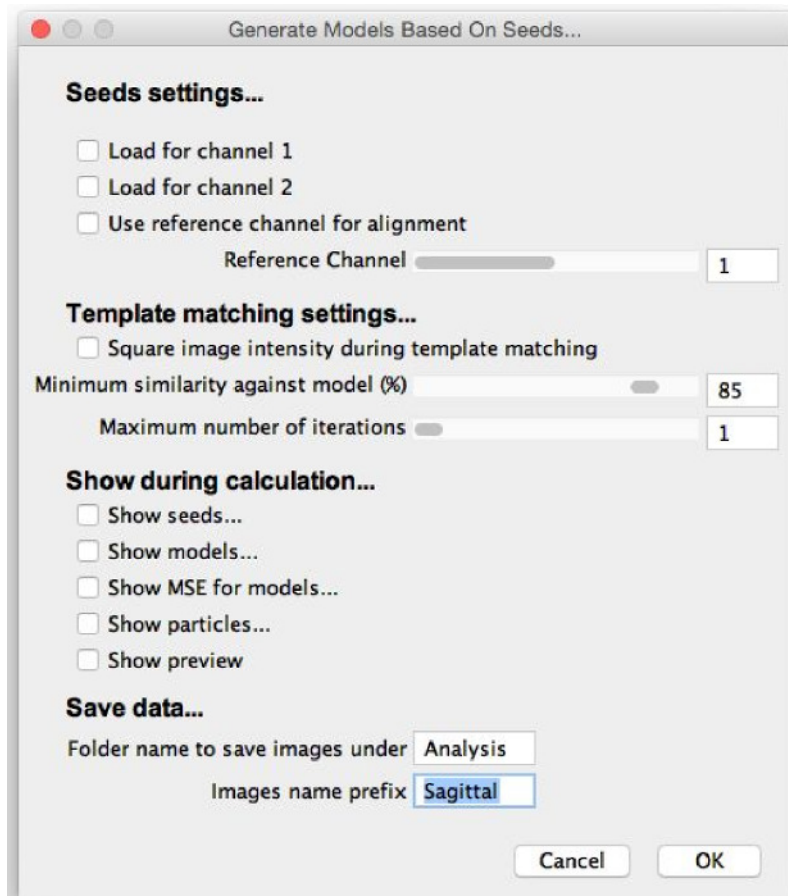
Generate Models Based On Seeds...

Seeds settings...

Load for channel 1

Load for channel 2

Use reference channel for alignment

Reference Channel 1

Template matching settings...

Square image intensity during template matching

Minimum similarity against model (%) 85

Maximum number of iterations 1

Show during calculation...

Show seeds...

Show models...

Show MSE for models...

Show particles...

Show preview

Save data...

Folder name to save images under Analysis

Images name prefix Sagittal

Cancel OK